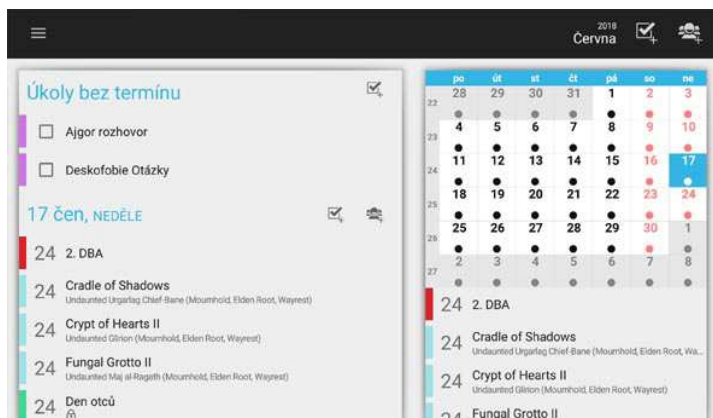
2018
Června

Úkoly bez termínu

Ajgor rozhovor

Deskofobie Otázky

17 čen, NEDĚLE

24 2. DBA

24 Cradle of Shadows
Undaunted Urgarlag Chief-Bane (Mournhold, Elden Root, Wayrest)

24 Crypt of Hearts II
Undaunted Glirion (Mournhold, Elden Root, Wayrest)

24 Fungal Grotto II
Undaunted Maj al-Ragath (Mournhold, Elden Root, Wayrest)

24 Den otců

| | po | út | st | čt | pá | so | ne |
|---|---|---|---|---|---|---|---|
| 22 | 28 | 29 | 30 | 31 | 1 | 2 | 3 |
| 23 | 4 | 5 | 6 | 7 | 8 | 9 | 10 |
| 24 | 11 | 12 | 13 | 14 | 15 | 16 | 17 |
| 25 | 18 | 19 | 20 | 21 | 22 | 23 | 24 |
| 26 | 25 | 26 | 27 | 28 | 29 | 30 | 1 |
| 27 | 2 | 3 | 4 | 5 | 6 | 7 | 8 |

24 2. DBA

24 Cradle of Shadows
Undaunted Urgarlag Chief-Bane (Mournhold, Elden Root, Wa...

24 Crypt of Hearts II
Undaunted Glirion (Mournhold, Elden Root, Wayrest)

24 Fungal Grotto II